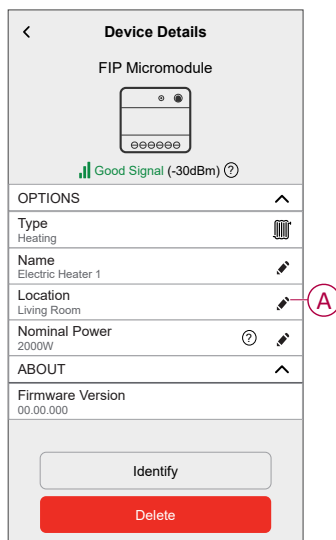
<
Device Details

FIP Micromodule

Good Signal (-30dBm) ?

OPTIONS

Type
Heating

Name
Electric Heater 1

Location
Living Room

A

Nominal Power
2000W

?

ABOUT

Firmware Version
00.00.000

Identify

Delete